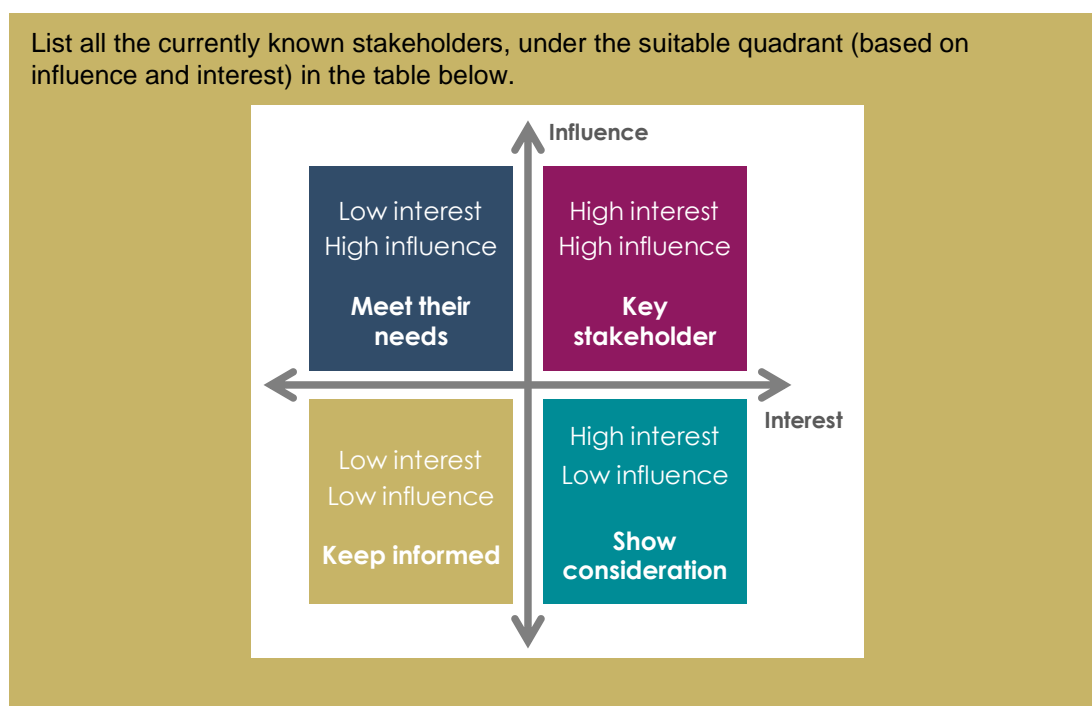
List all the currently known stakeholders, under the suitable quadrant (based on influence and interest) in the table below.

Influence

Low interest
High influence

Meet their needs

High interest
High influence

Key stakeholder

Interest

Low interest
Low influence

Keep informed

High interest
Low influence

Show consideration